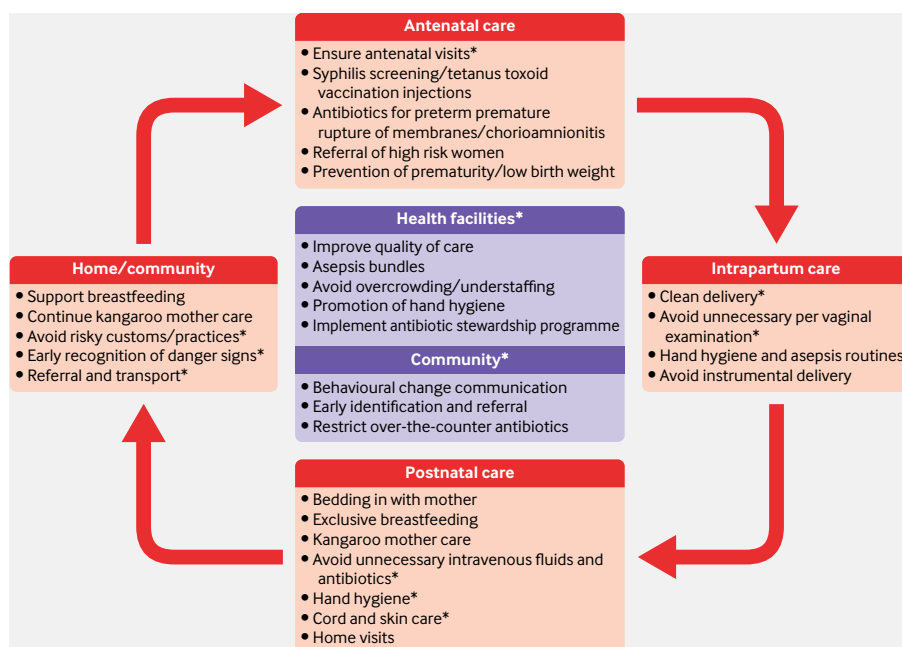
Antenatal care
• Ensure antenatal visits*
• Syphilis screening/tetanus toxoid vaccination injections
• Antibiotics for preterm premature rupture of membranes/chorioamnionitis
• Referral of high risk women
• Prevention of prematurity/low birth weight

Health facilities*
• Improve quality of care
• Asepsis bundles
• Avoid overcrowding/understaffing
• Promotion of hand hygiene
• Implement antibiotic stewardship programme

Community*
• Behavioural change communication
• Early identification and referral
• Restrict over-the-counter antibiotics

Home/community
• Support breastfeeding
• Continue kangaroo mother care
• Avoid risky customs/practices*
• Early recognition of danger signs*
• Referral and transport*

Intrapartum care
• Clean delivery*
• Avoid unnecessary per vaginal examination*
• Hand hygiene and asepsis routines
• Avoid instrumental delivery

Postnatal care
• Bedding in with mother
• Exclusive breastfeeding
• Kangaroo mother care
• Avoid unnecessary intravenous fluids and antibiotics*
• Hand hygiene*
• Cord and skin care*
• Home visits